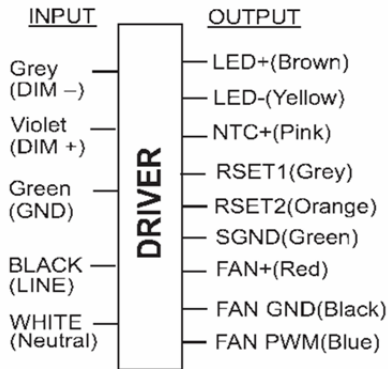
INPUT

Grey
(DIM –)

Violet
(DIM +)

Green
(GND)

BLACK
(LINE)

WHITE
(Neutral)

DRIVER

OUTPUT

LED+(Brown)

LED-(Yellow)

NTC+(Pink)

RSET1(Grey)

RSET2(Orange)

SGND(Green)

FAN+(Red)

FAN GND(Black)

FAN PWM(Blue)